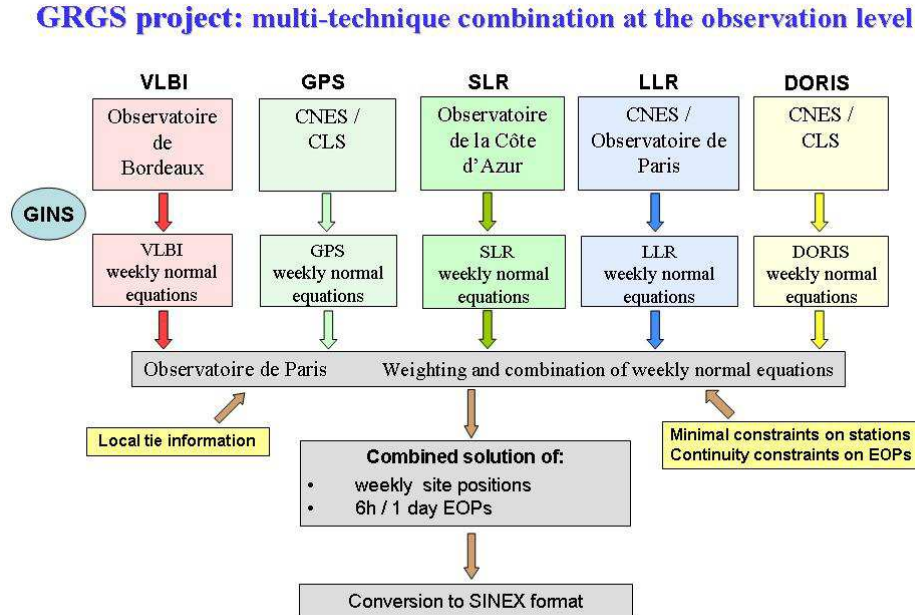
GRGS project: multi-technique combination at the observation level

VLBI

Observatoire de Bordeaux

VLBI weekly normal equations

GPS

CNES / CLS

GPS weekly normal equations

SLR

Observatoire de la Côte d'Azur

SLR weekly normal equations

LLR

CNES / Observatoire de Paris

LLR weekly normal equations

DORIS

CNES / CLS

DORIS weekly normal equations

GINS

Observatoire de Paris Weighting and combination of weekly normal equations

Local tie information

Minimal constraints on stations
Continuity constraints on EOPs

Combined solution of:
• weekly site positions
• 6h / 1 day EOPs

Conversion to SINEX format